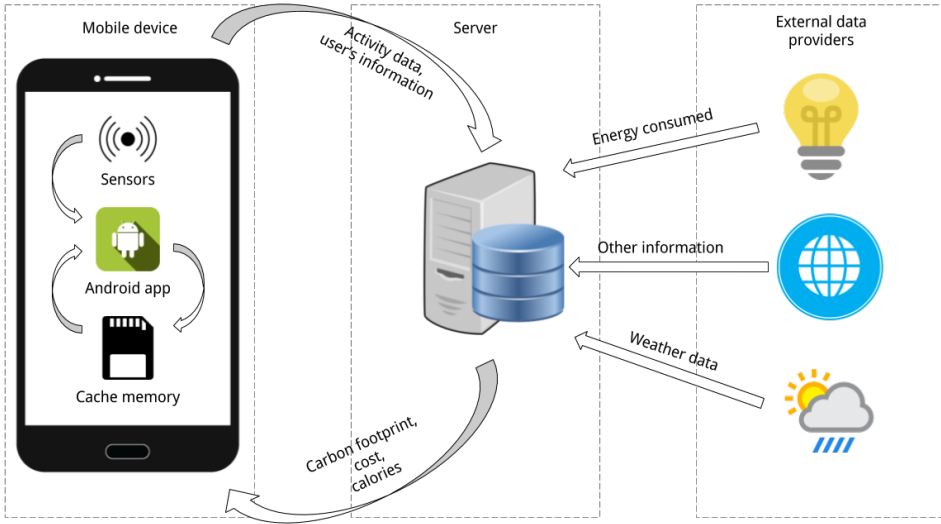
Mobile device

Sensors

Android app

Cache memory

Activity data, user's information

Server

Carbon footprint, cost, calories

External data providers

Energy consumed

Other information

Weather data